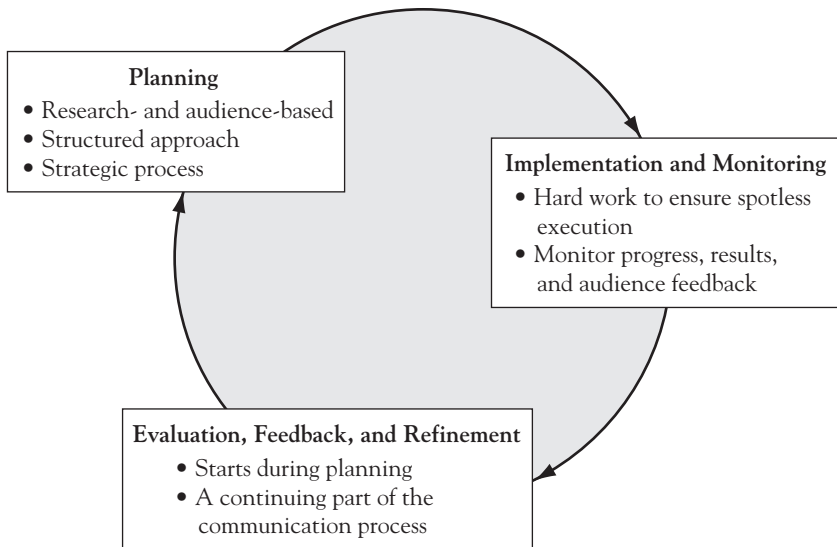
Planning
• Research- and audience-based
• Structured approach
• Strategic process

Implementation and Monitoring
• Hard work to ensure spotless execution
• Monitor progress, results, and audience feedback

Evaluation, Feedback, and Refinement
• Starts during planning
• A continuing part of the communication process